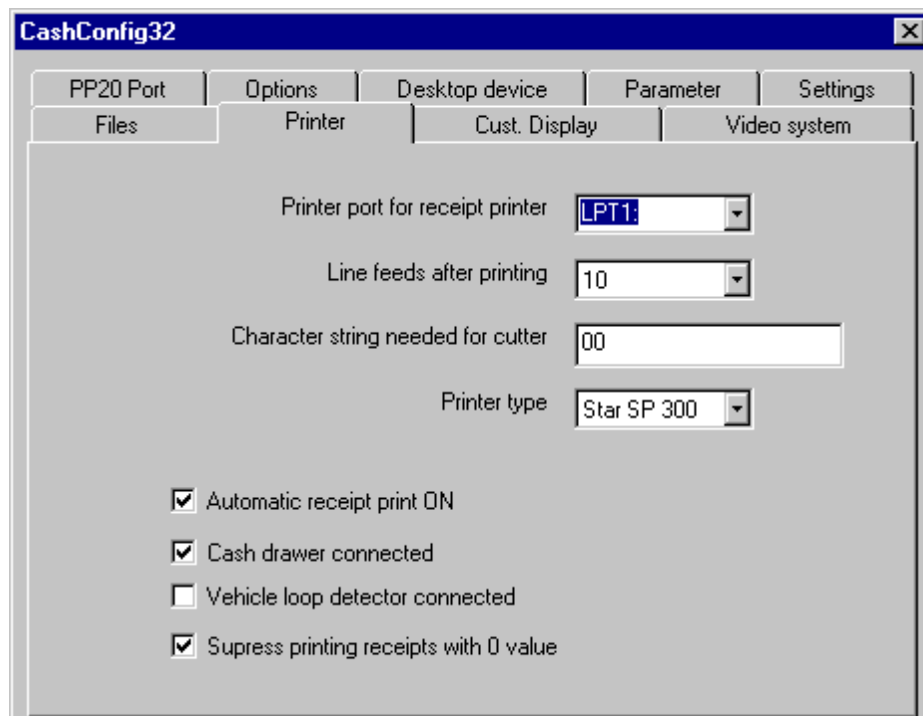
CashConfig32

PP20 Port
Options
Desktop device
Parameter
Settings
Files
Printer
Cust. Display
Video system

Printer port for receipt printer
LPT1:

Line feeds after printing
10

Character string needed for cutter
00

Printer type
Star SP 300

Automatic receipt print ON

Cash drawer connected

Vehicle loop detector connected

Supress printing receipts with 0 value